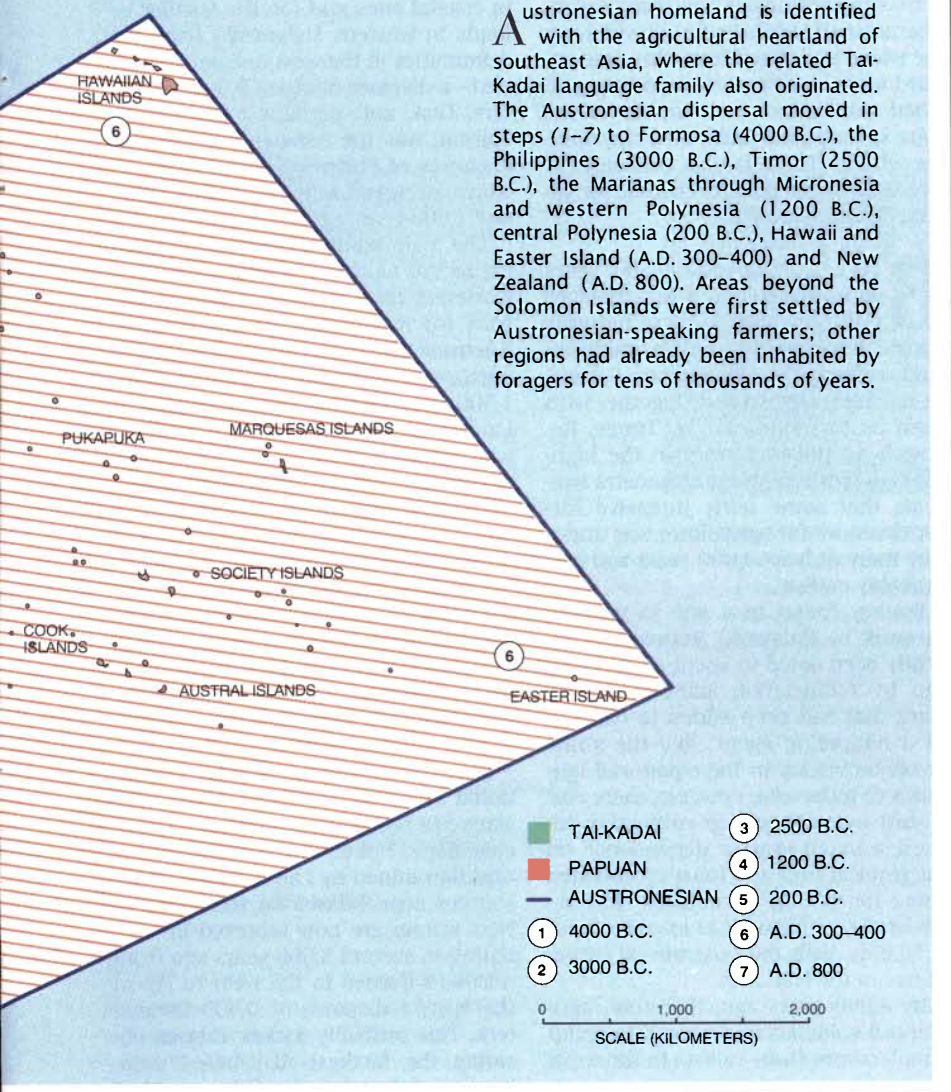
Austronesian homeland is identified with the agricultural heartland of southeast Asia, where the related Tai-Kadai language family also originated. The Austronesian dispersal moved in steps *(1–7)* to Formosa (4000 B.C.), the Philippines (3000 B.C.), Timor (2500 B.C.), the Marianas through Micronesia and western Polynesia (1200 B.C.), central Polynesia (200 B.C.), Hawaii and Easter Island (A.D. 300–400) and New Zealand (A.D. 800). Areas beyond the Solomon Islands were first settled by Austronesian-speaking farmers; other regions had already been inhabited by foragers for tens of thousands of years.

HAWAIIAN ISLANDS

6

PUKAPUKA

MARQUESAS ISLANDS

SOCIETY ISLANDS

COOK ISLANDS

AUSTRAL ISLANDS

6

EASTER ISLAND

TAI-KADAI

PAPUAN

AUSTRONESIAN

1 4000 B.C.

2 3000 B.C.

3 2500 B.C.

4 1200 B.C.

5 200 B.C.

6 A.D. 300–400

7 A.D. 800

0 1,000 2,000

SCALE (KILOMETERS)